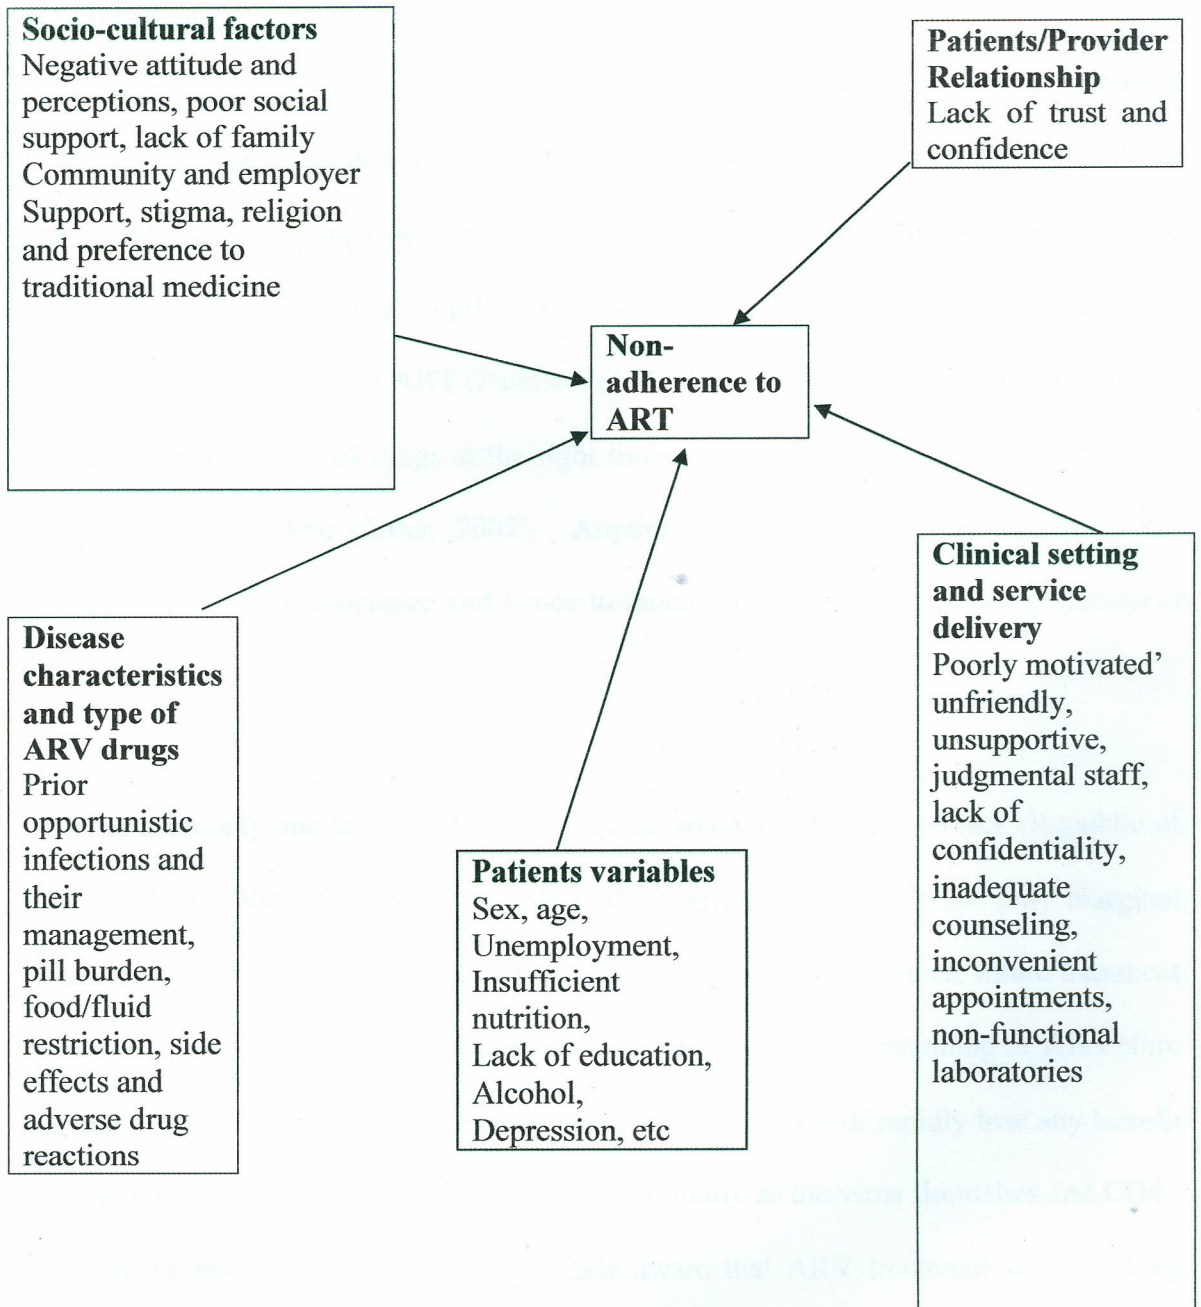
**Socio-cultural factors**
Negative attitude and perceptions, poor social support, lack of family Community and employer Support, stigma, religion and preference to traditional medicine

**Patients/Provider Relationship**
Lack of trust and confidence

**Non-adherence to ART**

**Disease characteristics and type of ARV drugs**
Prior opportunistic infections and their management, pill burden, food/fluid restriction, side effects and adverse drug reactions

**Patients variables**
Sex, age, Unemployment, Insufficient nutrition, Lack of education, Alcohol, Depression, etc

**Clinical setting and service delivery**
Poorly motivated' unfriendly, unsupportive, judgmental staff, lack of confidentiality, inadequate counseling, inconvenient appointments, non-functional laboratories